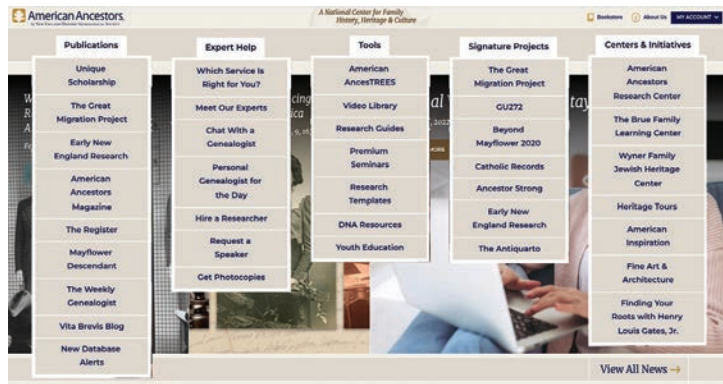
American Ancestors by New England Historic Genealogical Society

A National Center for Family History, Heritage & Culture

Bookstore | About Us | MY ACCOUNT

Publications
Unique Scholarship
The Great Migration Project
Early New England Research
American Ancestors Magazine
The Register
Mayflower Descendant
The Weekly Genealogist
Vita Brevis Blog
New Database Alerts

Expert Help
Which Service Is Right for You?
Meet Our Experts
Chat With a Genealogist
Personal Genealogist for the Day
Hire a Researcher
Request a Speaker
Get Photocopies

Tools
American AncesTREES
Video Library
Research Guides
Premium Seminars
Research Templates
DNA Resources
Youth Education

Signature Projects
The Great Migration Project
GU272
Beyond Mayflower 2020
Catholic Records
Ancestor Strong
Early New England Research
The Antiquarto

Centers & Initiatives
American Ancestors Research Center
The Brue Family Learning Center
Wyner Family Jewish Heritage Center
Heritage Tours
American Inspiration
Fine Art & Architecture
Finding Your Roots with Henry Louis Gates, Jr.

View All News →